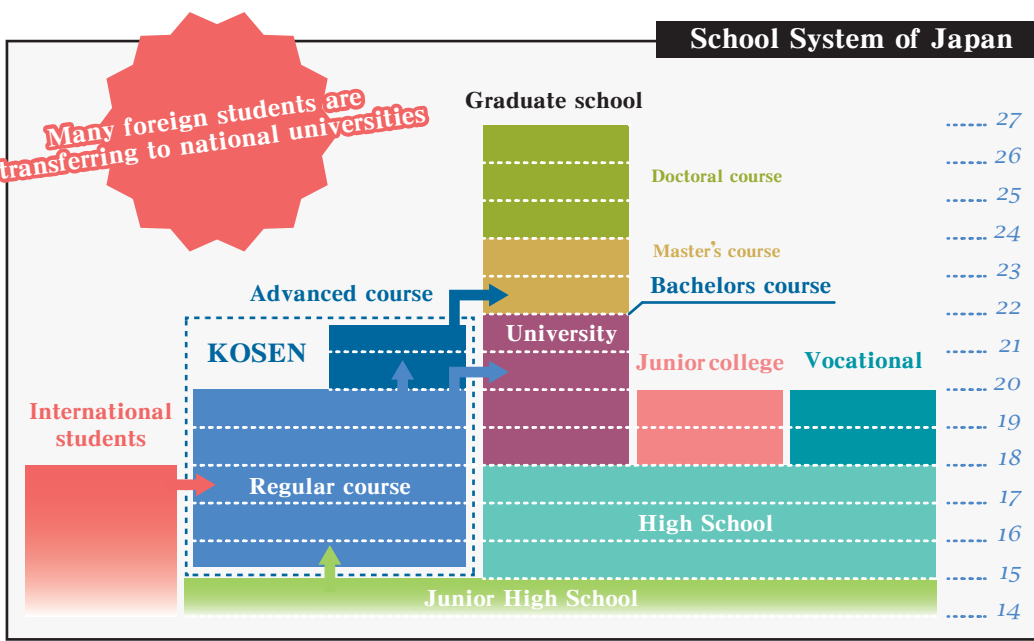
School System of Japan

Many foreign students are transferring to national universities

Graduate school

Doctoral course

Master's course

Advanced course

Bachelors course

KOSEN

University

Junior college

Vocational

International students

Regular course

High School

Junior High School

27
26
25
24
23
22
21
20
19
18
17
16
15
14